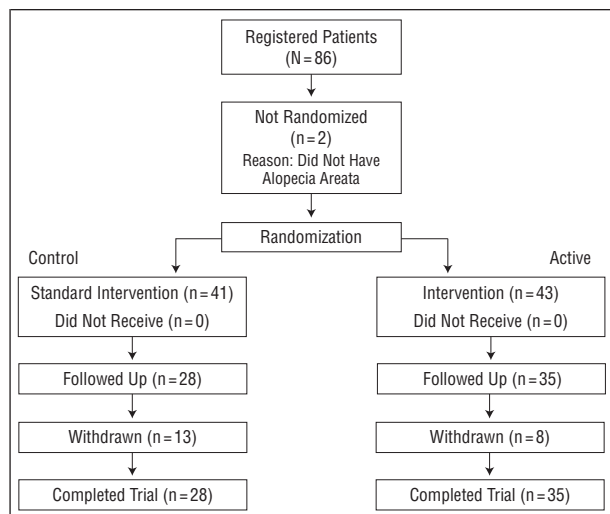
Registered Patients
(N = 86)

Not Randomized
(n = 2)
Reason: Did Not Have Alopecia Areata

Randomization

Control

Standard Intervention (n = 41)
Did Not Receive (n = 0)

Followed Up (n = 28)

Withdrawn (n = 13)

Completed Trial (n = 28)

Active

Intervention (n = 43)
Did Not Receive (n = 0)

Followed Up (n = 35)

Withdrawn (n = 8)

Completed Trial (n = 35)